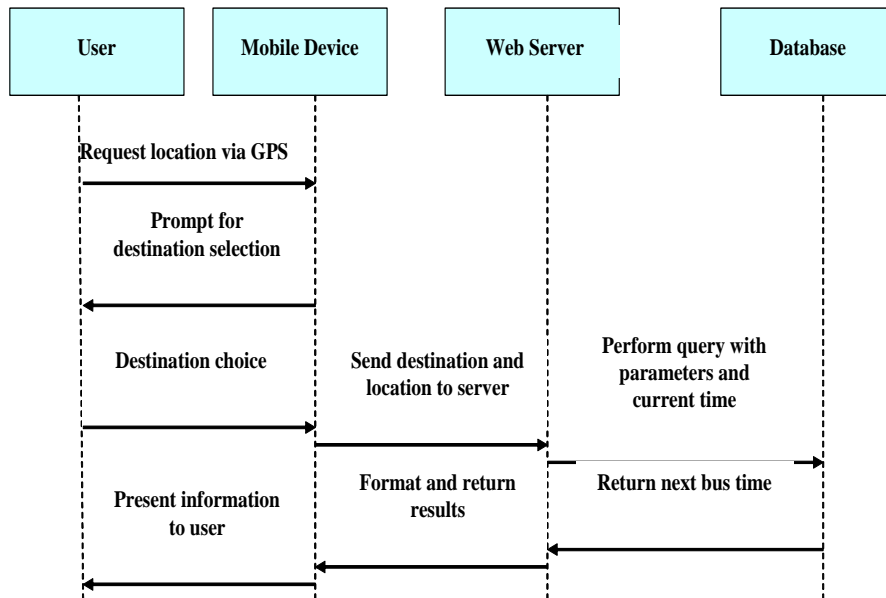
User

Mobile Device

Web Server

Database

Request location via GPS

Prompt for destination selection

Destination choice

Send destination and location to server

Perform query with parameters and current time

Return next bus time

Format and return results

Present information to user